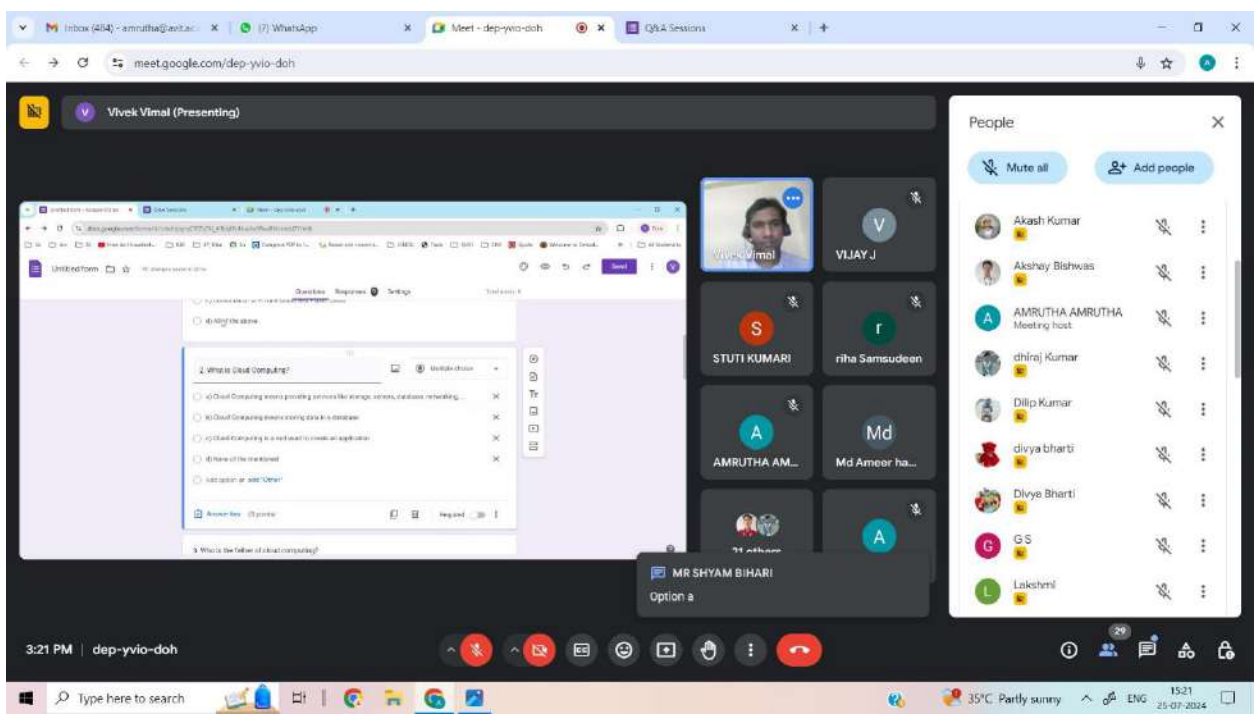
Inbox (484) - amrutha@avit.ac × (7) WhatsApp × Meet - dep-yvio-doh × Q&A Sessions × +

meet.google.com/dep-yvio-doh

Vivek Vimal (Presenting)

Untitled form

Questions Responses Settings

d) All of the above

2. What is Cloud Computing?

Multiple choice

a) Cloud Computing means providing services like storage, servers, database, networking, ...

b) Cloud Computing means storing data in a database

c) Cloud Computing is a tool used to create an application

d) None of the mentioned

Add option or add "Other"

Answer key (0 points)

Required

3. Who is the father of cloud computing?

Vivek Vimal

VIJAY J

STUTI KUMARI

riha Samsudeen

AMRUTHA AM...

Md Ameer ha...

21 others

MR SHYAM BIHARI

Option a

People

Mute all

Add people

Akash Kumar

Akshay Bishwas

AMRUTHA AMRUTHA
Meeting host

dhiraj Kumar

Dilip Kumar

divya bharti

Divya Bharti

GS

Lakshmi

3:21 PM | dep-yvio-doh

29

Type here to search

35°C Partly sunny ENG 15:21 25-07-2024